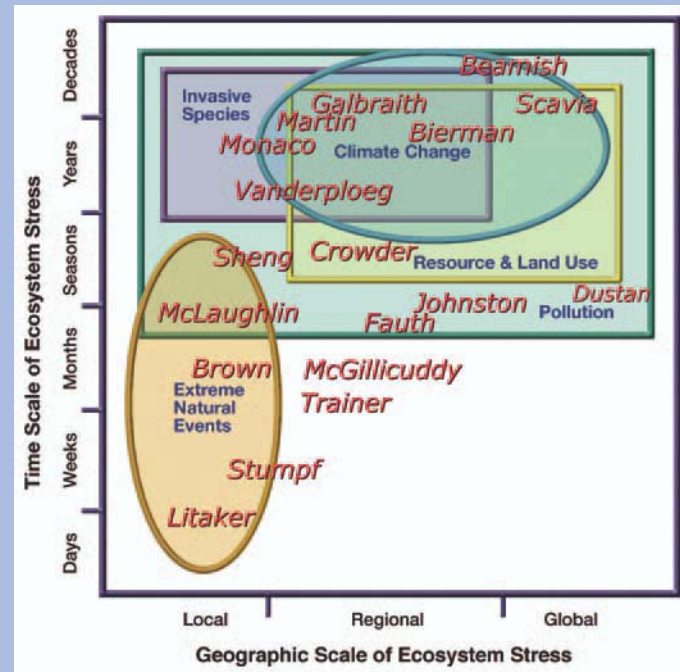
Decades
Years
Seasons
Months
Weeks
Days

Time Scale of Ecosystem Stress

Invasive Species

Beamish
Galbraith
Scavia
Martin
Bierman
Monaco
Climate Change
Vanderploeg
Sheng
Crowder
Resource & Land Use
Dustan
Johnston
McLaughlin
Fauth
Pollution
Brown
McGillicuddy
Extreme Natural Events
Trainer
Stumpf
Litaker

Local
Regional
Global

Geographic Scale of Ecosystem Stress